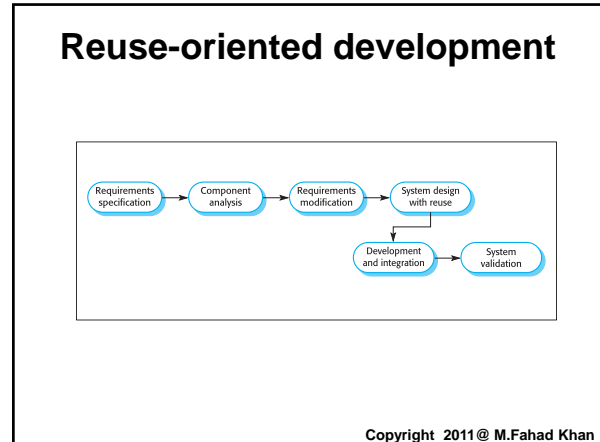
Reuse-oriented development

Requirements specification

Component analysis

Requirements modification

System design with reuse

Development and integration

System validation

Copyright 2011@ M.Fahad Khan